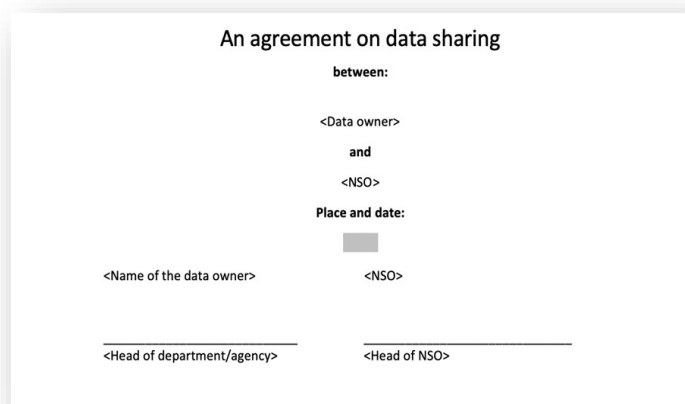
An agreement on data sharing

between:

<Data owner>

and

<NSO>

Place and date:

<Name of the data owner>

<NSO>

___________________________
<Head of department/agency>

___________________________
<Head of NSO>